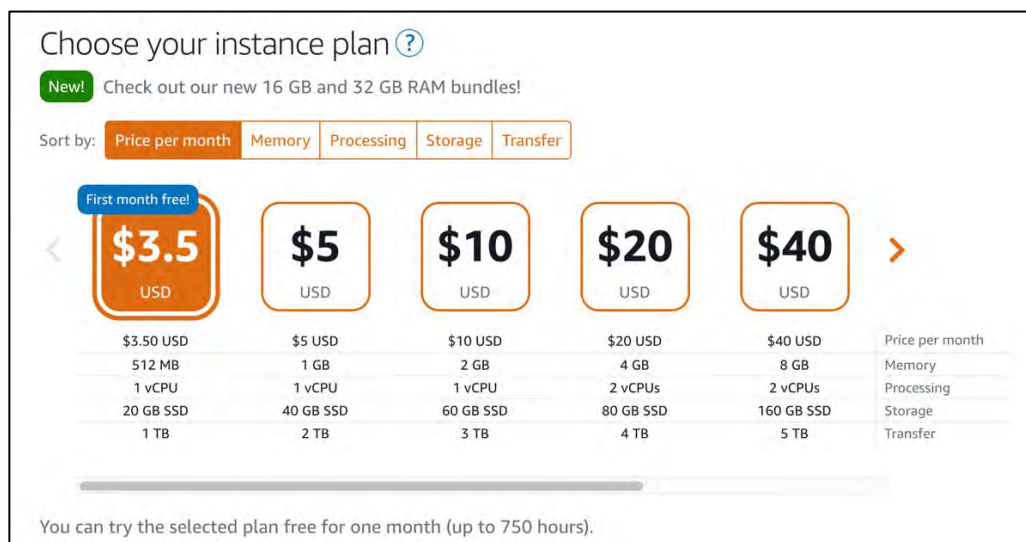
Choose your instance plan ?

New! Check out our new 16 GB and 32 GB RAM bundles!

Sort by: Price per month Memory Processing Storage Transfer

First month free!

$3.5 USD

$5 USD

$10 USD

$20 USD

$40 USD

| $3.50 USD | $5 USD | $10 USD | $20 USD | $40 USD | Price per month |
|---|---|---|---|---|---|
| 512 MB | 1 GB | 2 GB | 4 GB | 8 GB | Memory |
| 1 vCPU | 1 vCPU | 1 vCPU | 2 vCPUs | 2 vCPUs | Processing |
| 20 GB SSD | 40 GB SSD | 60 GB SSD | 80 GB SSD | 160 GB SSD | Storage |
| 1 TB | 2 TB | 3 TB | 4 TB | 5 TB | Transfer |

You can try the selected plan free for one month (up to 750 hours).